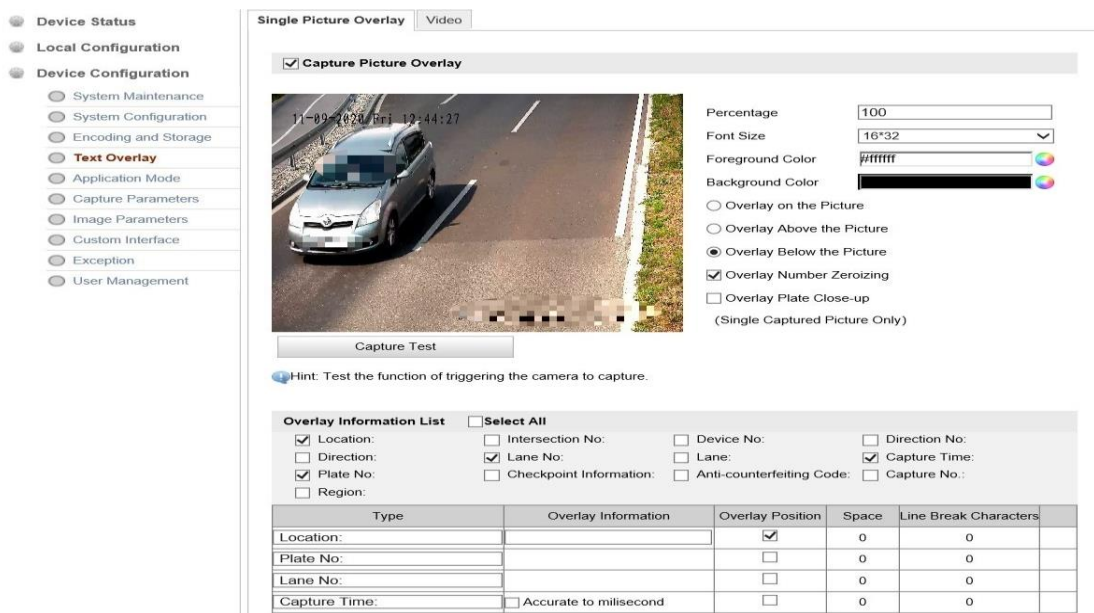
Device Status
Local Configuration
Device Configuration
System Maintenance
System Configuration
Encoding and Storage
Text Overlay
Application Mode
Capture Parameters
Image Parameters
Custom Interface
Exception
User Management

Single Picture Overlay | Video

Capture Picture Overlay

11-09-2020 Fri 12:44:27

Percentage 100
Font Size 16*32
Foreground Color #ffffff
Background Color
Overlay on the Picture
Overlay Above the Picture
Overlay Below the Picture
Overlay Number Zeroizing
Overlay Plate Close-up
(Single Captured Picture Only)

Capture Test

Hint: Test the function of triggering the camera to capture.

Overlay Information List Select All
Location: Intersection No: Device No: Direction No:
Direction: Lane No: Lane: Capture Time:
Plate No: Checkpoint Information: Anti-counterfeiting Code: Capture No.:
Region:

| Type | Overlay Information | Overlay Position | Space | Line Break Characters |
|---|---|---|---|---|
| Location: | | ☑ | 0 | 0 |
| Plate No: | | ☐ | 0 | 0 |
| Lane No: | | ☐ | 0 | 0 |
| Capture Time: | Accurate to milisecond | ☐ | 0 | 0 |